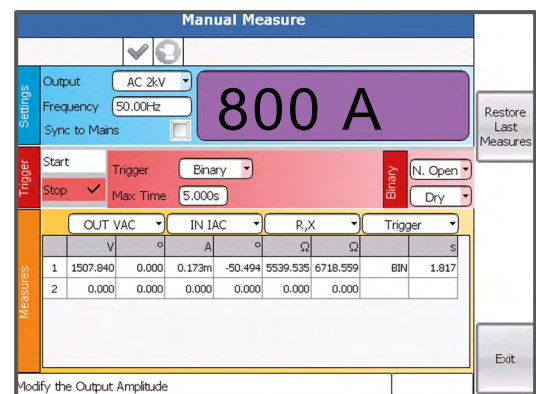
Manual Measure

Settings
Output AC 2kV
Frequency 50.00Hz
Sync to Mains

800 A

Restore Last Measures

Trigger
Start
Stop ✓
Trigger Binary
Max Time 5.000s
Binary
N. Open
Dry

Measures
OUT VAC | IN IAC | R,X | Trigger

| | V | ° | A | ° | Ω | Ω | | s |
|---|---|---|---|---|---|---|---|---|
| 1 | 1507.840 | 0.000 | 0.173m | -50.494 | 5539.535 | 6718.559 | BIN | 1.817 |
| 2 | 0.000 | 0.000 | 0.000 | 0.000 | 0.000 | 0.000 | | |

Exit

Modify the Output Amplitude